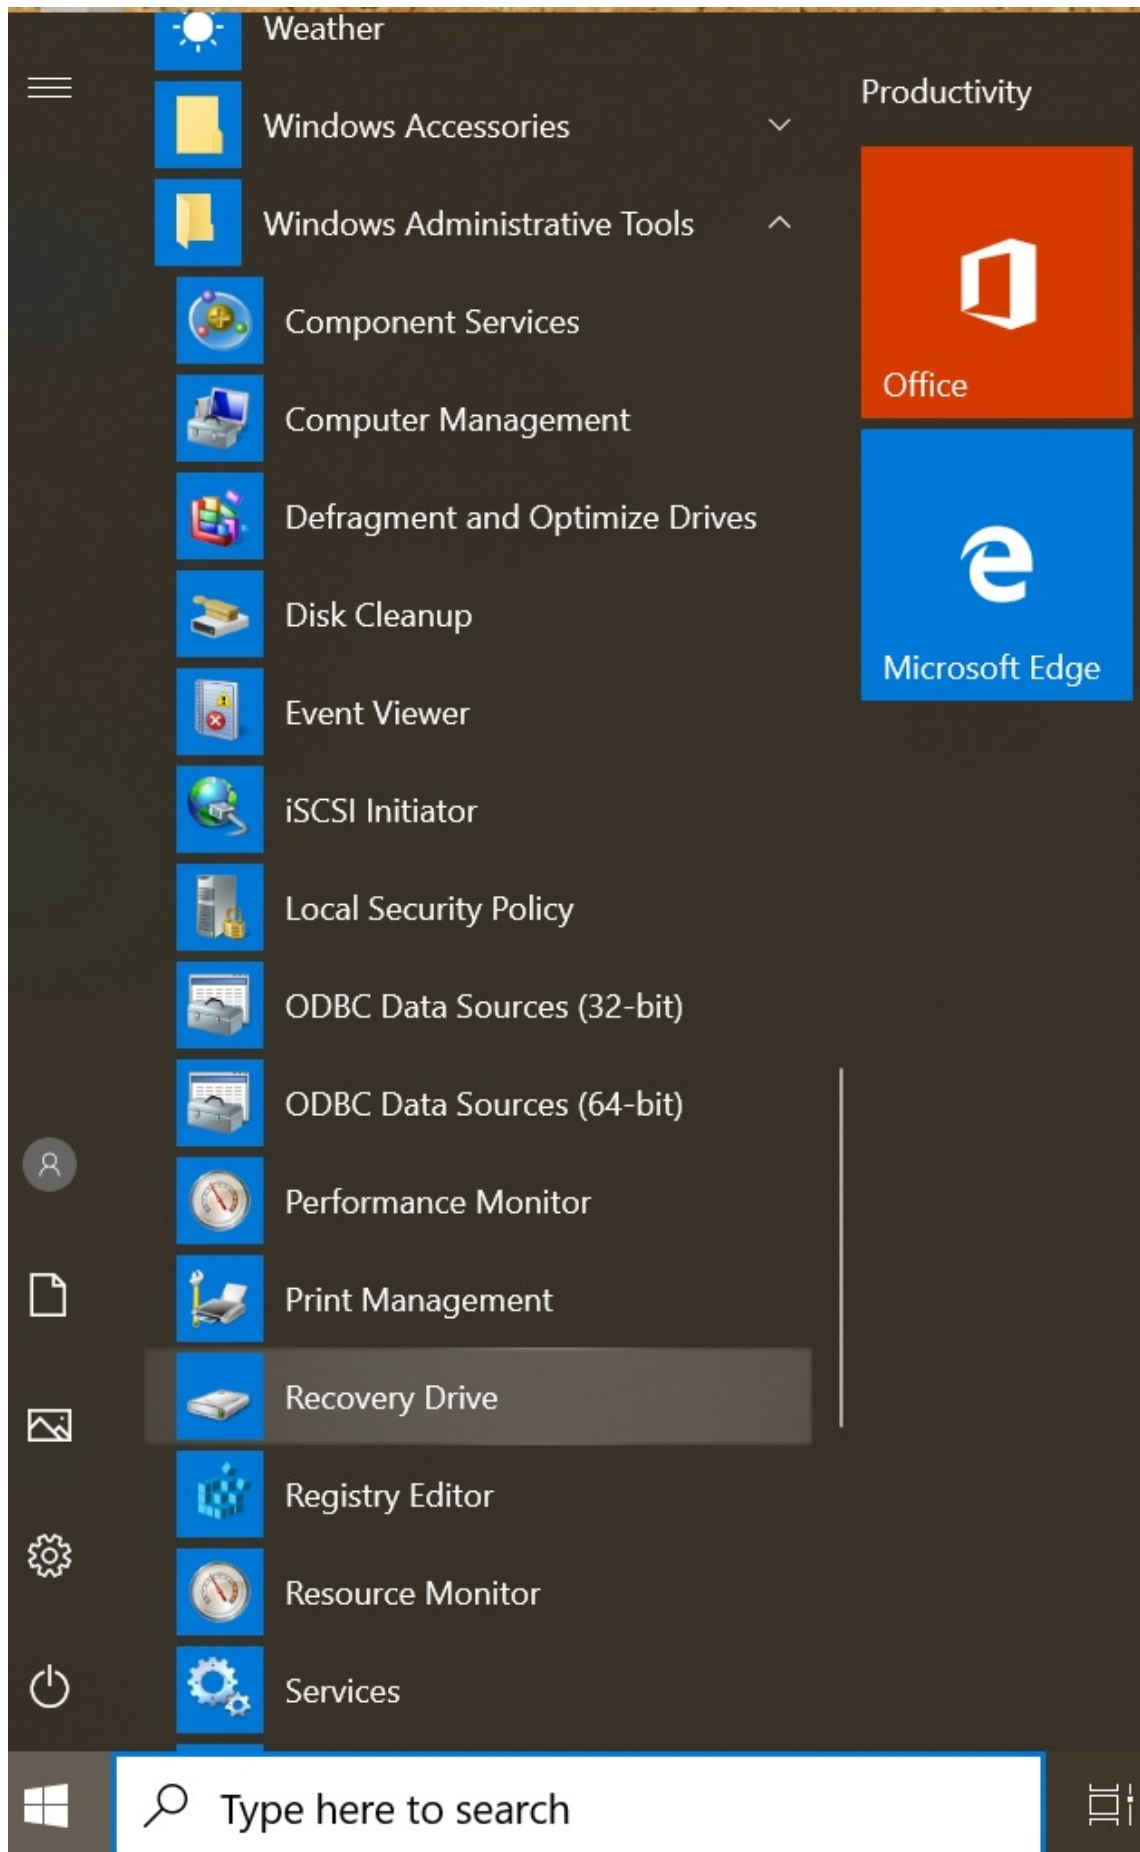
Weather

Windows Accessories

Windows Administrative Tools

Component Services

Computer Management

Defragment and Optimize Drives

Disk Cleanup

Event Viewer

iSCSI Initiator

Local Security Policy

ODBC Data Sources (32-bit)

ODBC Data Sources (64-bit)

Performance Monitor

Print Management

Recovery Drive

Registry Editor

Resource Monitor

Services

Productivity

Office

Microsoft Edge

Type here to search